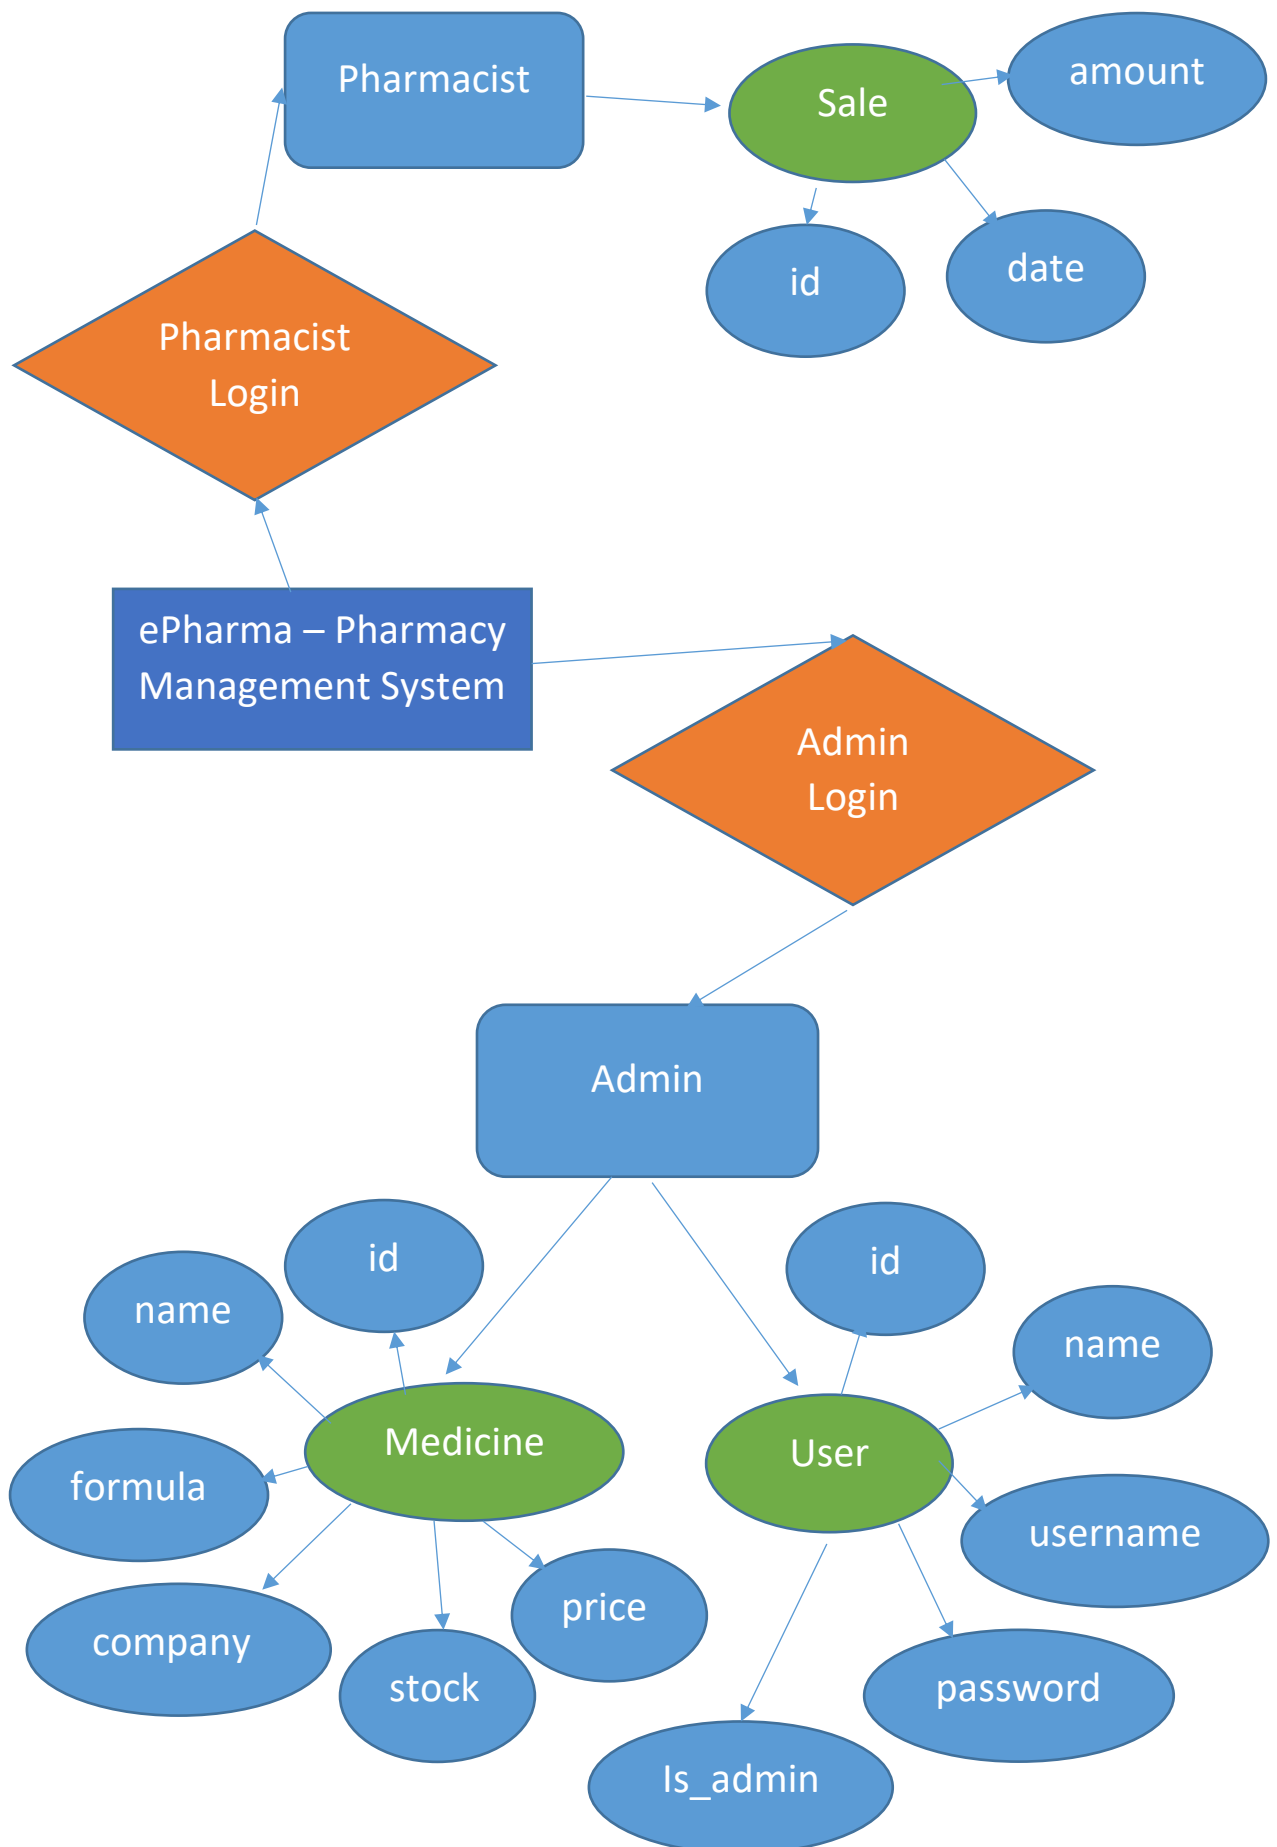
Pharmacist

Sale

amount

id

date

Pharmacist Login

ePharma – Pharmacy Management System

Admin Login

Admin

name

id

id

name

Medicine

User

formula

username

company

price

stock

password

Is_admin